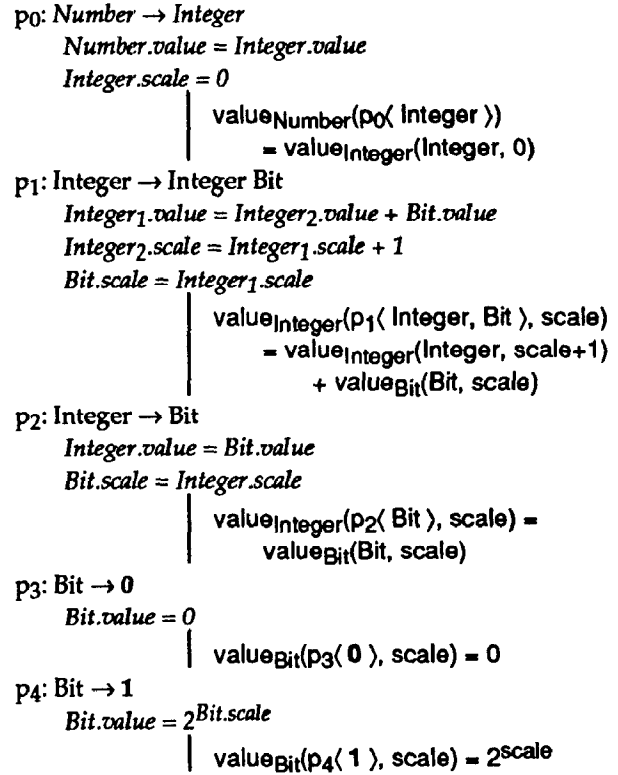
$p_0$: *Number* → *Integer*
*Number.value* = *Integer.value*
*Integer.scale* = 0

$\text{value}_{\text{Number}}(p_0\langle \text{ Integer } \rangle)$
$= \text{value}_{\text{Integer}}(\text{Integer, 0})$

$p_1$: Integer → Integer Bit
$Integer_1.value = Integer_2.value + Bit.value$
$Integer_2.scale = Integer_1.scale + 1$
$Bit.scale = Integer_1.scale$

$\text{value}_{\text{Integer}}(p_1\langle \text{ Integer, Bit } \rangle, \text{scale})$
$= \text{value}_{\text{Integer}}(\text{Integer, scale+1})$
$+ \text{value}_{\text{Bit}}(\text{Bit, scale})$

$p_2$: Integer → Bit
*Integer.value* = *Bit.value*
*Bit.scale* = *Integer.scale*

$\text{value}_{\text{Integer}}(p_2\langle \text{ Bit } \rangle, \text{scale}) =$
$\text{value}_{\text{Bit}}(\text{Bit, scale})$

$p_3$: Bit → **0**
*Bit.value* = 0

$\text{value}_{\text{Bit}}(p_3\langle \textbf{ 0 } \rangle, \text{scale}) = 0$

$p_4$: Bit → **1**
*Bit.value* = $2^{Bit.scale}$

$\text{value}_{\text{Bit}}(p_4\langle \textbf{ 1 } \rangle, \text{scale}) = 2^{\text{scale}}$